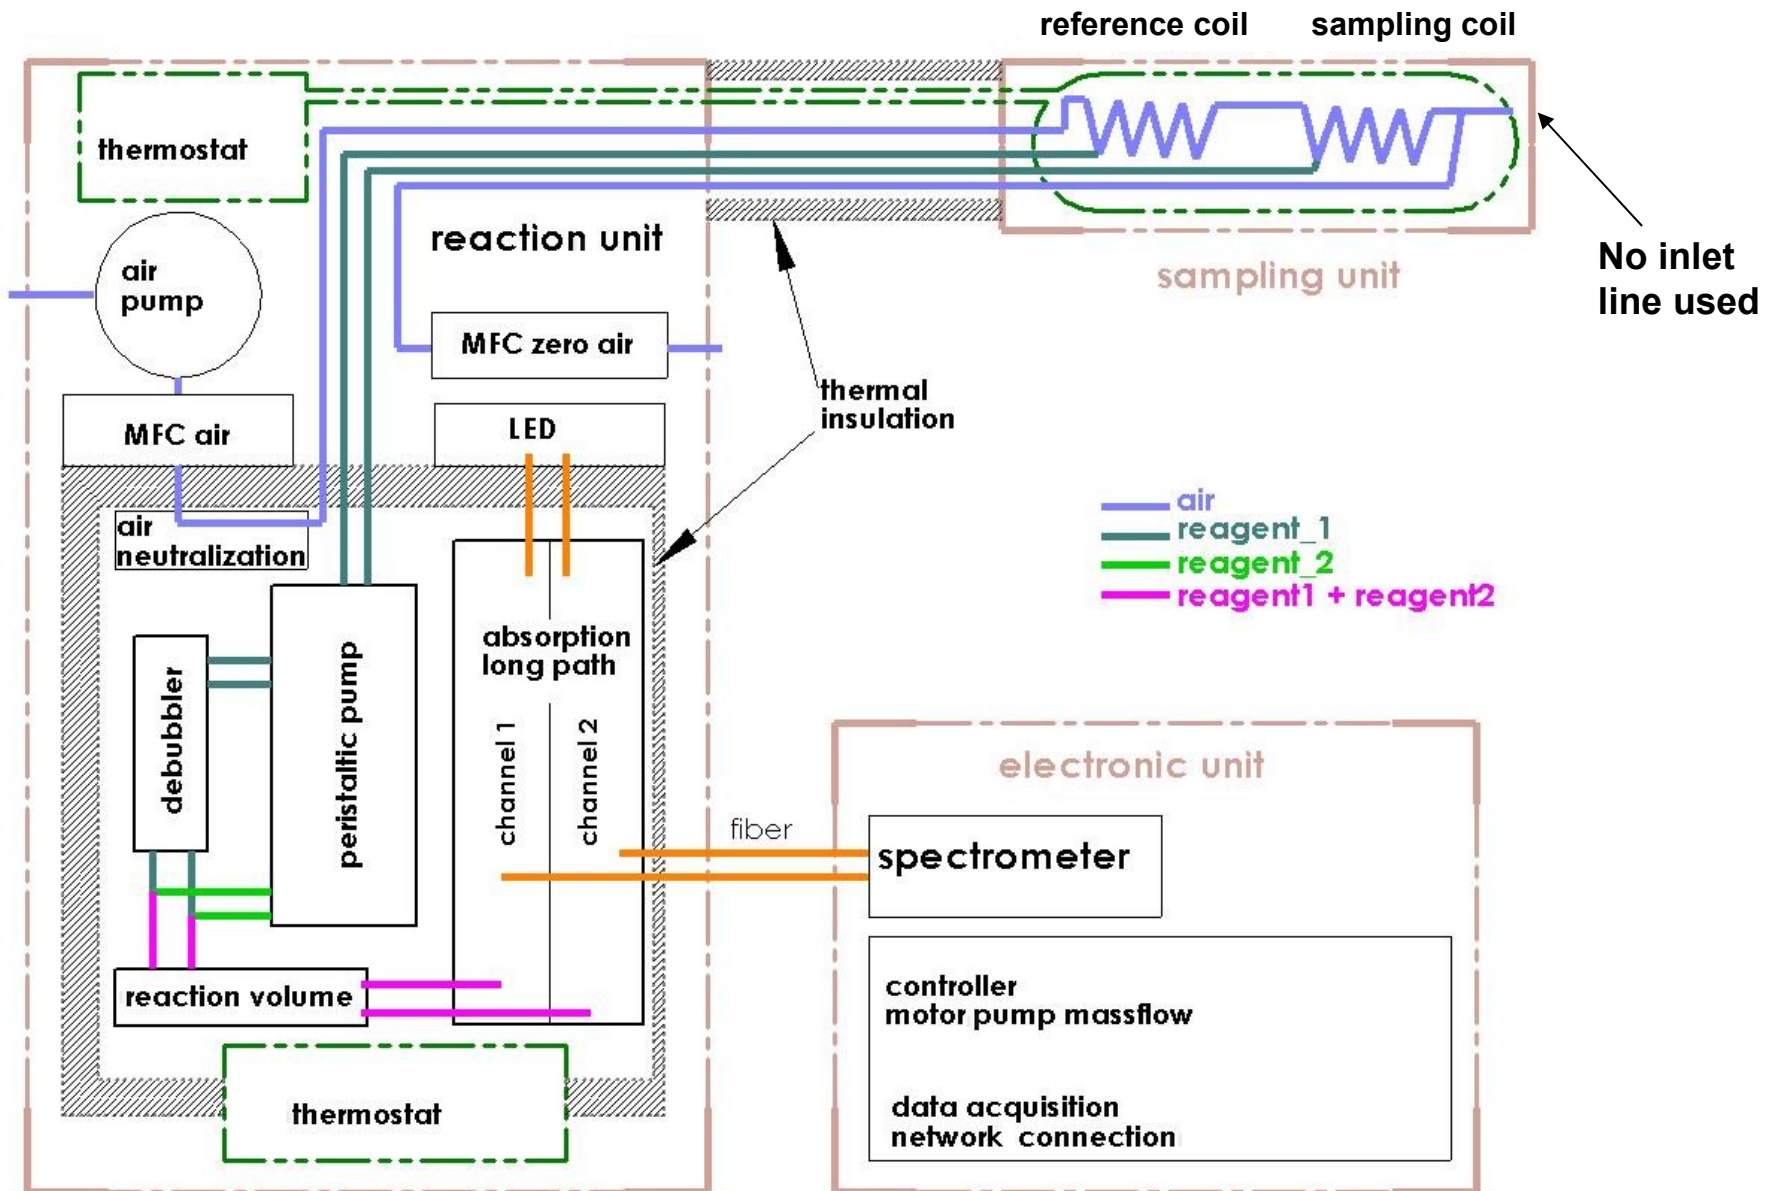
reference coil
sampling coil

thermostat

air pump

reaction unit

MFC zero air

sampling unit

No inlet line used

thermal insulation

MFC air

LED

air neutralization

air
reagent_1
reagent_2
reagent1 + reagent2

absorption long path

debubbler

peristaltic pump

channel 1

channel 2

electronic unit

fiber

spectrometer

reaction volume

controller
motor pump massflow

data acquisition
network connection

thermostat